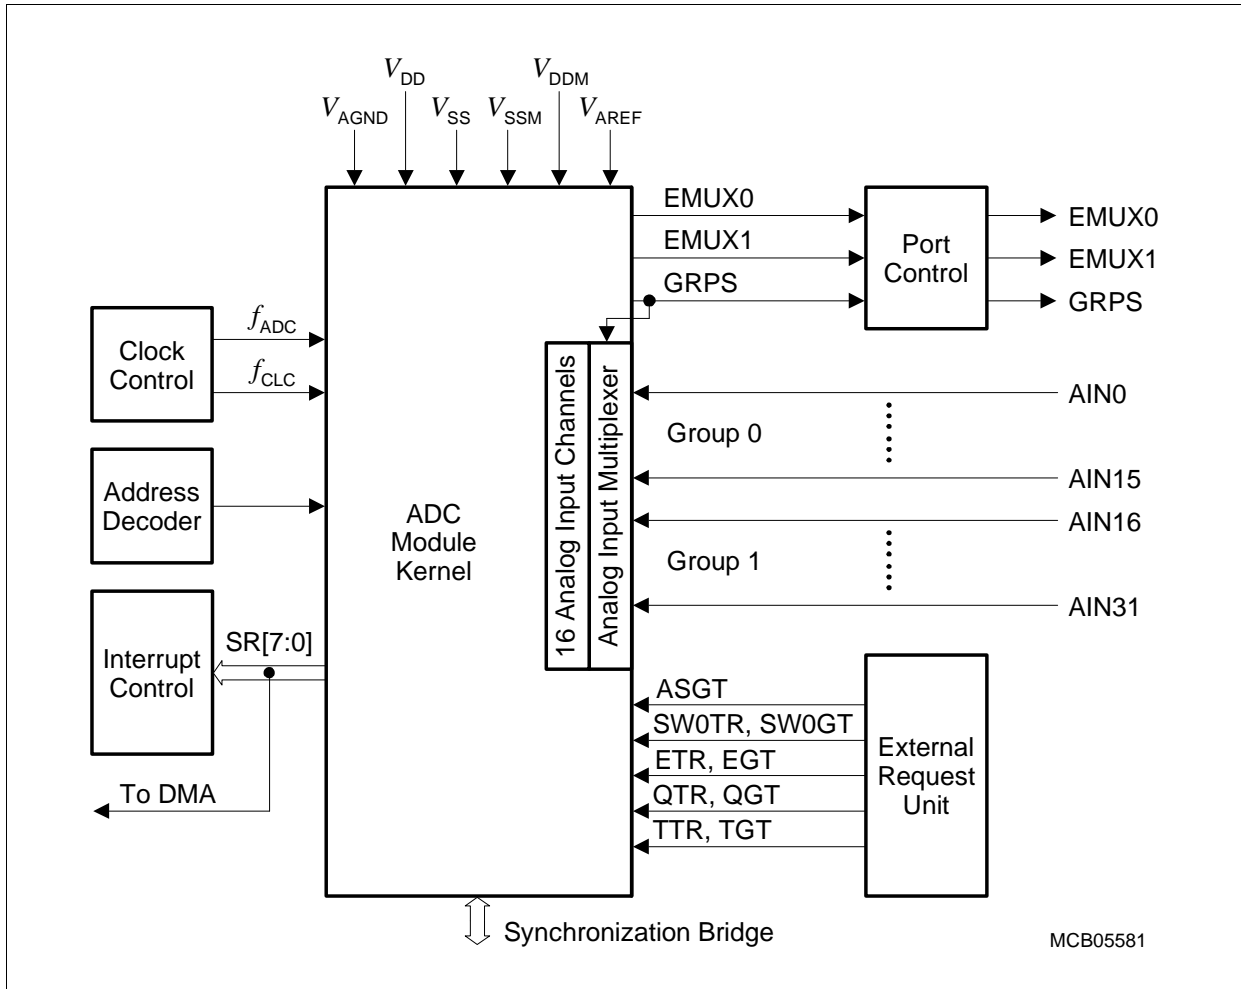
$V_{DD}$ $V_{DDM}$
$V_{AGND}$ $V_{SS}$ $V_{SSM}$ $V_{AREF}$

EMUX0
EMUX1
GRPS

Port Control

EMUX0
EMUX1
GRPS

Clock Control

$f_{ADC}$
$f_{CLC}$

Address Decoder

ADC Module Kernel

16 Analog Input Channels
Analog Input Multiplexer

AIN0
Group 0
AIN15
AIN16
Group 1
AIN31

Interrupt Control

SR[7:0]

To DMA

ASGT
SW0TR, SW0GT
ETR, EGT
QTR, QGT
TTR, TGT

External Request Unit

Synchronization Bridge

MCB05581